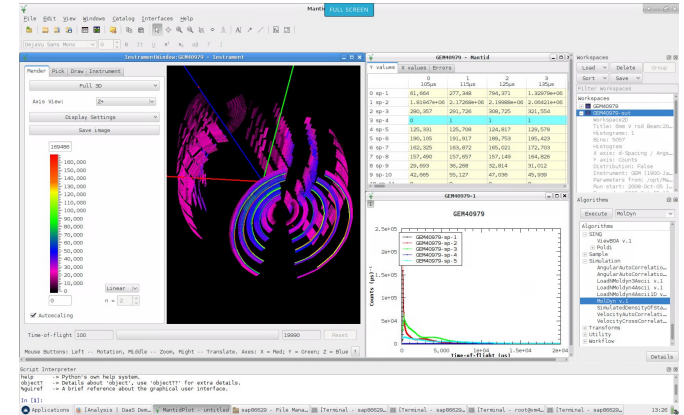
Mantid FULL SCREEN

File Edit View Windows Catalog Interfaces Help

DejaVu Sans Mono

InstrumentWindow:GEM40979 - Instrument

Render Pick Draw Instrument

Full 3D

Axis View: Z+

Display Settings

Save image

169486
160,000
140,000
120,000
100,000
90,000
80,000
70,000
60,000
50,000
40,000
30,000
20,000
10,000
0

0

Linear

n = 2

Autoscaling

Time-of-flight 100

19990

Reset

Mouse Buttons: Left -- Rotation, Middle -- Zoom, Right -- Translate. Axes: X = Red; Y = Green; Z = Blue

GEM40979 - Mantid

Y values X values Errors

| | 0 105µs | 1 115µs | 2 125µs | 3 135µs |
|---|---|---|---|---|
| 0 sp-1 | 81,664 | 277,348 | 794,371 | 1.32979e+06 |
| 1 sp-2 | 1.81947e+06 | 2.17288e+06 | 2.19888e+06 | 2.06421e+06 |
| 2 sp-3 | 280,357 | 291,728 | 308,725 | 321,554 |
| 3 sp-4 | 0 | 1 | 1 | 1 |
| 4 sp-5 | 125,331 | 125,708 | 124,817 | 129,578 |
| 5 sp-6 | 190,105 | 191,917 | 188,753 | 195,423 |
| 6 sp-7 | 162,825 | 163,872 | 165,021 | 172,703 |
| 7 sp-8 | 157,490 | 157,657 | 157,149 | 164,826 |
| 8 sp-9 | 29,693 | 30,288 | 32,014 | 31,012 |
| 9 sp-10 | 42,665 | 55,127 | 47,036 | 45,939 |

GEM40979-1

GEM40979

GEM40979-sp-1
GEM40979-sp-2
GEM40979-sp-3
GEM40979-sp-4
GEM40979-sp-5

Counts (µs)⁻¹

0 5,000 1e+05
Time-of-flight (µs)

Workspaces

Load Delete Group

Sort Save

Filter Workspaces

Workspaces
GEM40979
GEM40979-sum
Workspace2D
Title: GEM V Rod Beam:20...
Histograms: 1
Bins: 5097
Histogram
X axis: d-Spacing / Angs...
Y axis: Counts
Distribution: false
Instrument: GEM (1900-Ja...
Parameters from: /opt/Ma...
Run start: 2008-Oct-05 ...

Algorithms

Execute MolDyn

Algorithms
SINQ
ViewBOA v.1
Poldi
Sample
Simulation
AngularAutoCorrelatio...
AngularAutoCorrelatio...
LoadMolDyn3Ascii v.1
LoadMolDyn4Ascii v.1
LoadMolDyn6Ascii1D v...
MolDyn v.1
SimulatedDensityOfSta...
VelocityAutoCorrelati...
VelocityCrossCorrelat...
Transforms
Utility
Workflow

Details

Script Interpreter

help -> Python's own help system.
object? -> Details about 'object', use 'object??' for extra details.
%guiref -> A brief reference about the graphical user interface.

In [1]:

Applications [Analysis | DaaS Dem... MantidPlot - untitled sap08820 - File Mana... [Terminal - sap0882... [Terminal - sap0882... [Terminal - root@n4... [Terminal - sap0882... 13:26